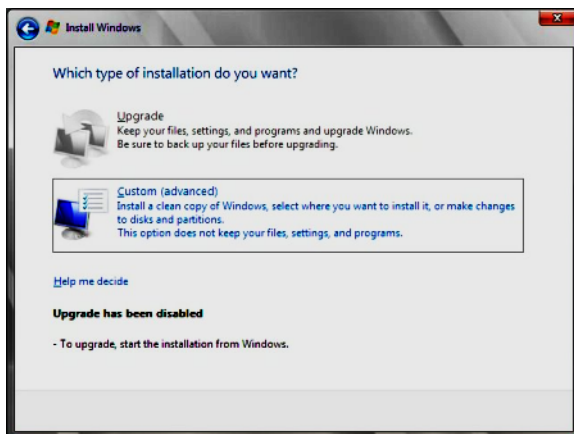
Install Windows

Which type of installation do you want?

Upgrade
Keep your files, settings, and programs and upgrade Windows.
Be sure to back up your files before upgrading.

Custom (advanced)
Install a clean copy of Windows, select where you want to install it, or make changes to disks and partitions.
This option does not keep your files, settings, and programs.

Help me decide

Upgrade has been disabled

- To upgrade, start the installation from Windows.